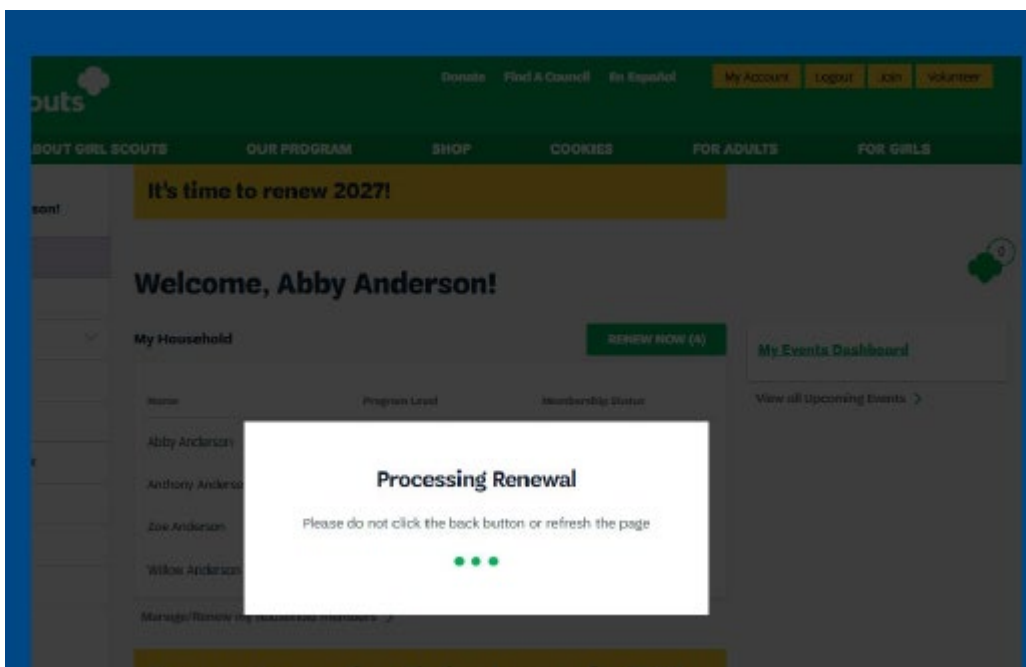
outs

Donate Find A Council En Español

My Account Logout Join Volunteer

BOUT GIRL SCOUTS OUR PROGRAM SHOP COOKIES FOR ADULTS FOR GIRLS

son!

It's time to renew 2027!

0

Welcome, Abby Anderson!

My Household

RENEW NOW (4)

My Events Dashboard

View all Upcoming Events >

Name Program Level Membership Status

Abby Anderson

Anthony Anderso

Zoe Anderson

Willow Anderson

Manage/Renew my household members >

Processing Renewal

Please do not click the back button or refresh the page